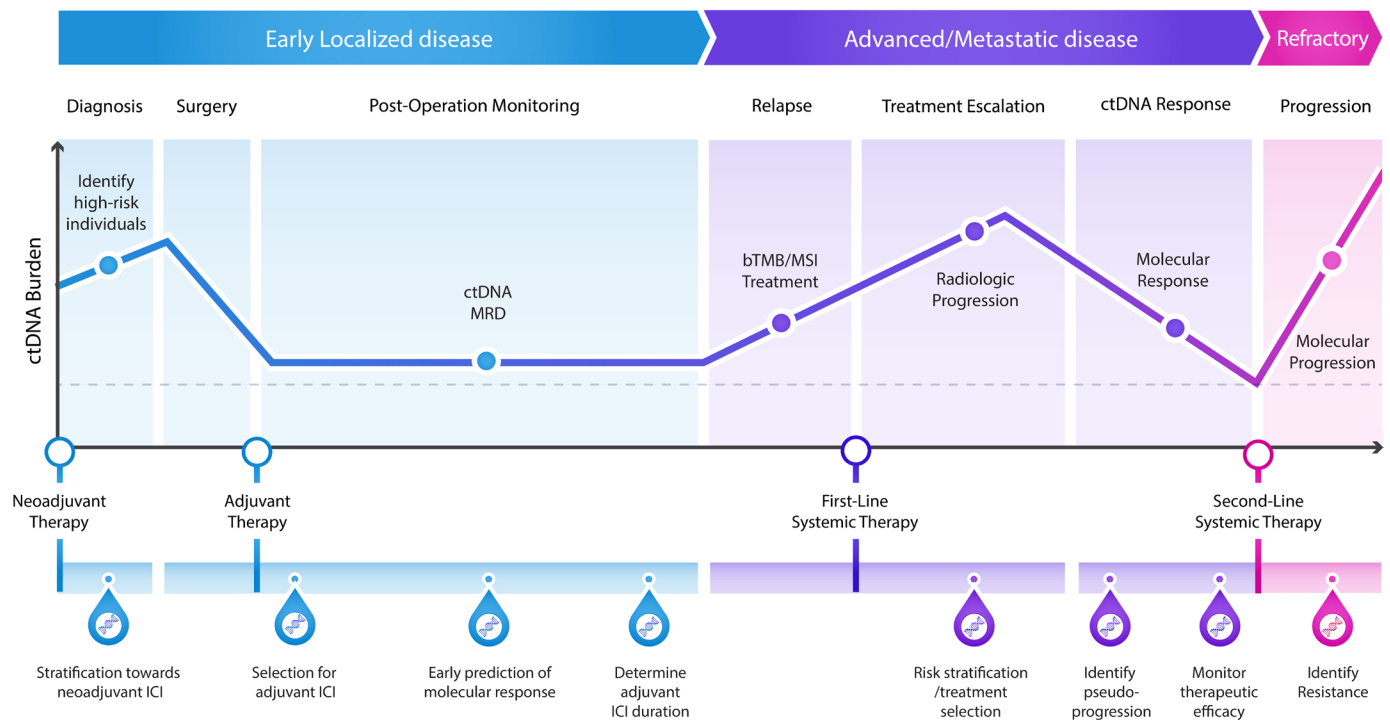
Early Localized disease

Advanced/Metastatic disease

Refractory

Diagnosis

Surgery

Post-Operation Monitoring

Relapse

Treatment Escalation

ctDNA Response

Progression

ctDNA Burden

Identify high-risk individuals

ctDNA MRD

bTMB/MSI Treatment

Radiologic Progression

Molecular Response

Molecular Progression

Neoadjuvant Therapy

Adjuvant Therapy

First-Line Systemic Therapy

Second-Line Systemic Therapy

Stratification towards neoadjuvant ICI

Selection for adjuvant ICI

Early prediction of molecular response

Determine adjuvant ICI duration

Risk stratification /treatment selection

Identify pseudo-progression

Monitor therapeutic efficacy

Identify Resistance